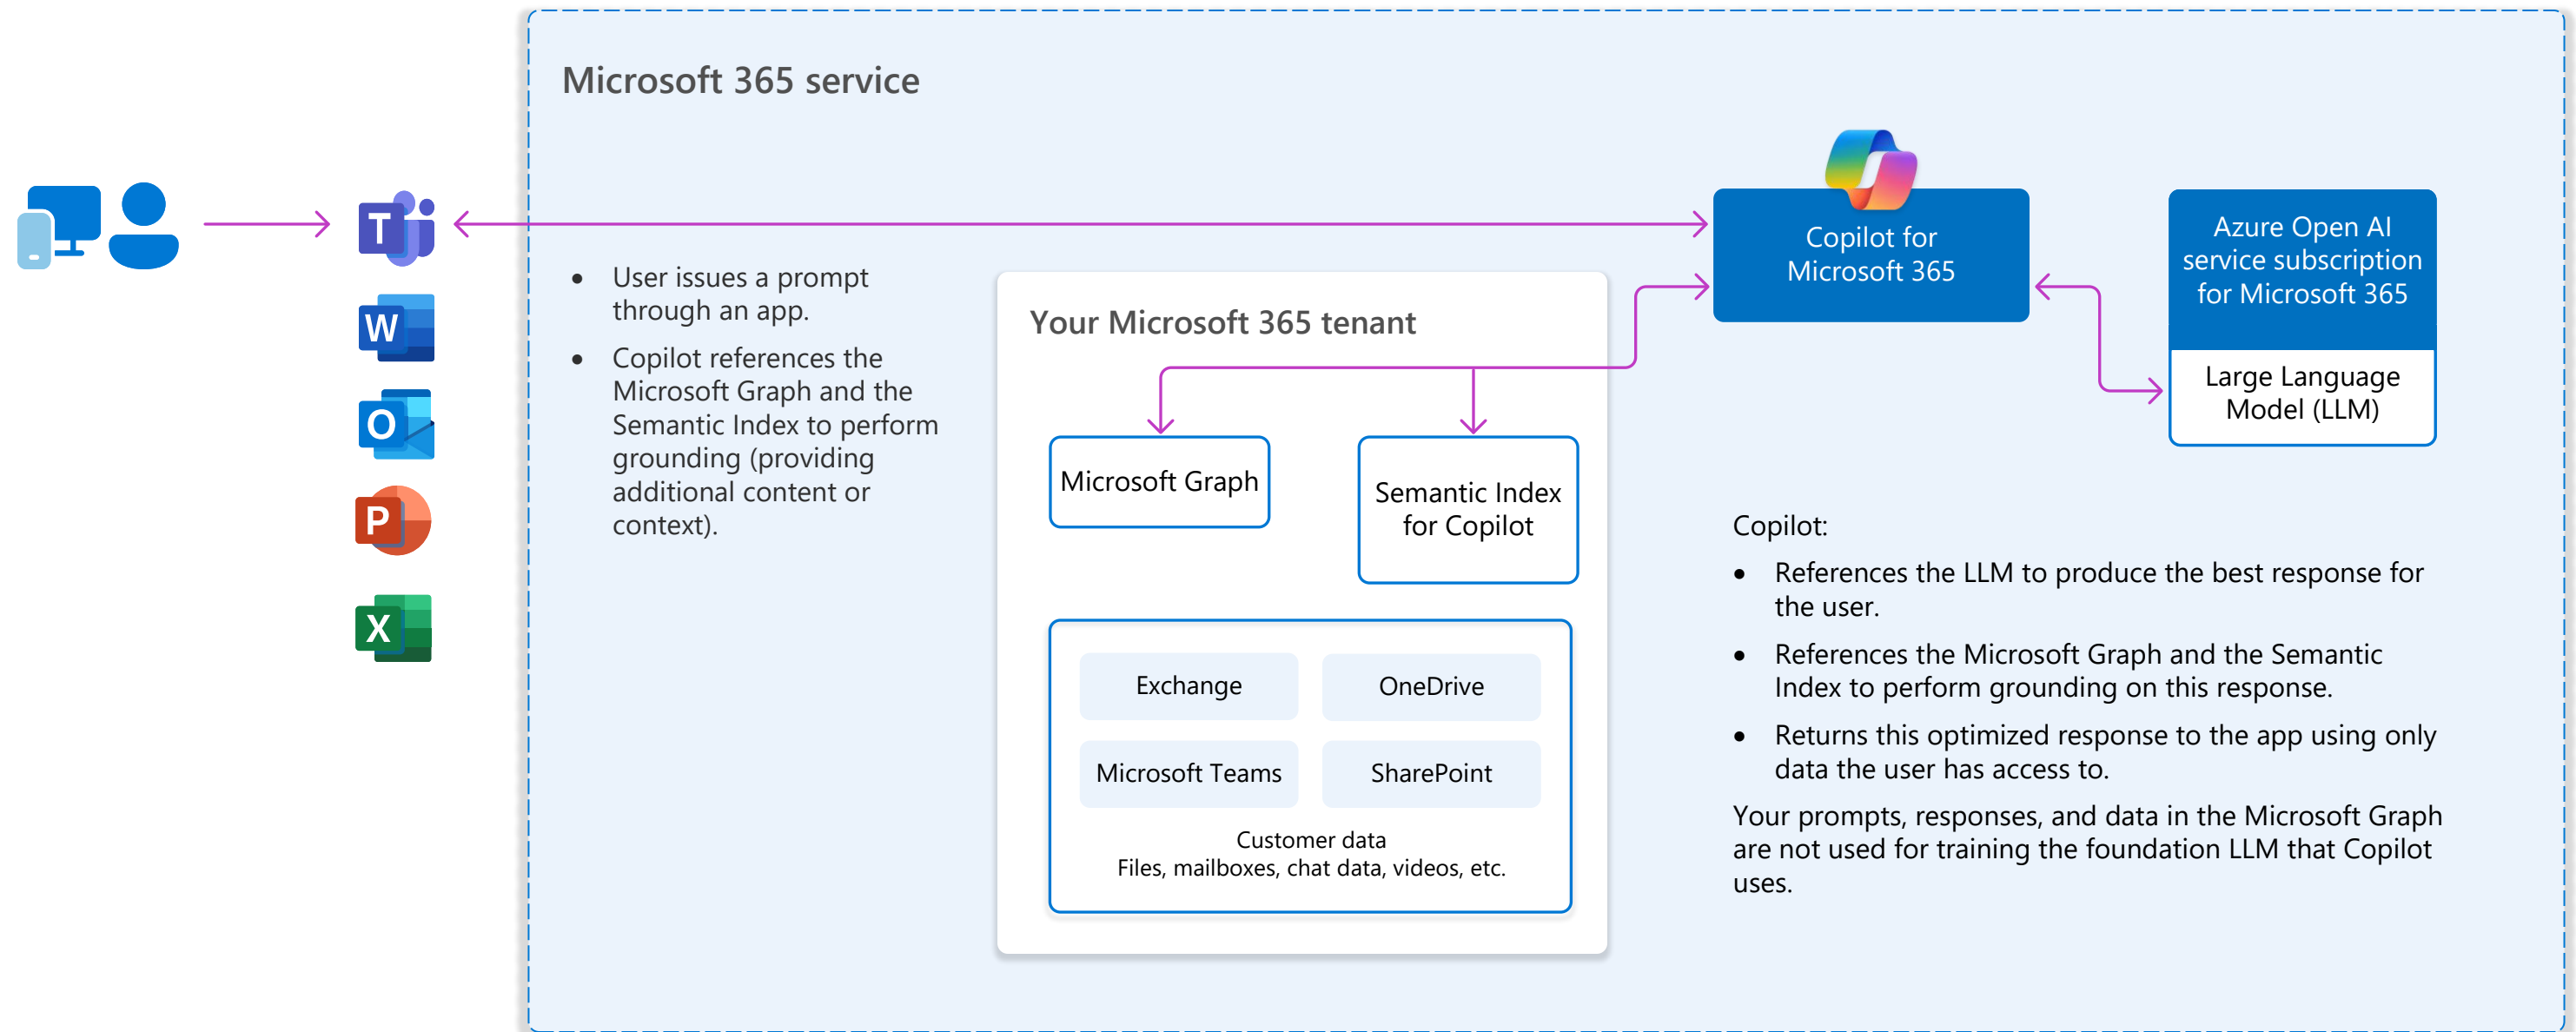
T
W
O
P
X

Microsoft 365 service

- User issues a prompt through an app.
- Copilot references the Microsoft Graph and the Semantic Index to perform grounding (providing additional content or context).

Copilot for Microsoft 365

Azure Open AI service subscription for Microsoft 365

Large Language Model (LLM)

Your Microsoft 365 tenant

Microsoft Graph

Semantic Index for Copilot

Exchange

OneDrive

Microsoft Teams

SharePoint

Customer data
Files, mailboxes, chat data, videos, etc.

Copilot:

- References the LLM to produce the best response for the user.
- References the Microsoft Graph and the Semantic Index to perform grounding on this response.
- Returns this optimized response to the app using only data the user has access to.

Your prompts, responses, and data in the Microsoft Graph are not used for training the foundation LLM that Copilot uses.